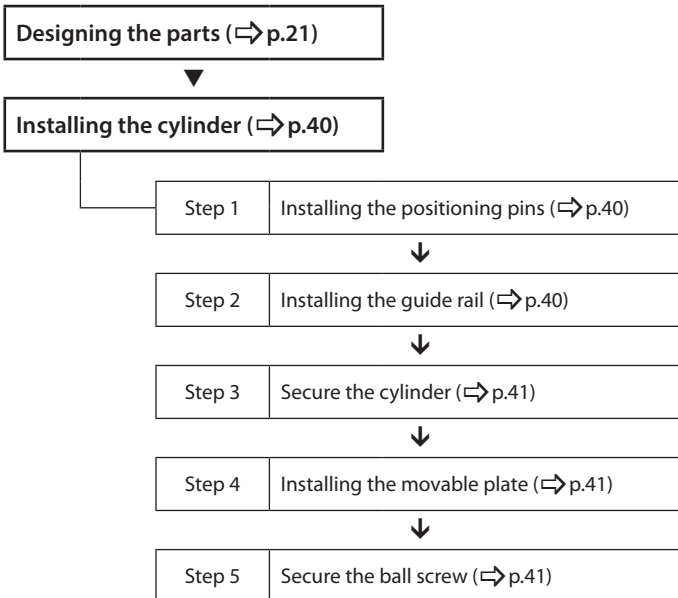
Designing the parts (⇨ p.21)

Installing the cylinder (⇨ p.40)

Step 1 | Installing the positioning pins (⇨ p.40)

Step 2 | Installing the guide rail (⇨ p.40)

Step 3 | Secure the cylinder (⇨ p.41)

Step 4 | Installing the movable plate (⇨ p.41)

Step 5 | Secure the ball screw (⇨ p.41)